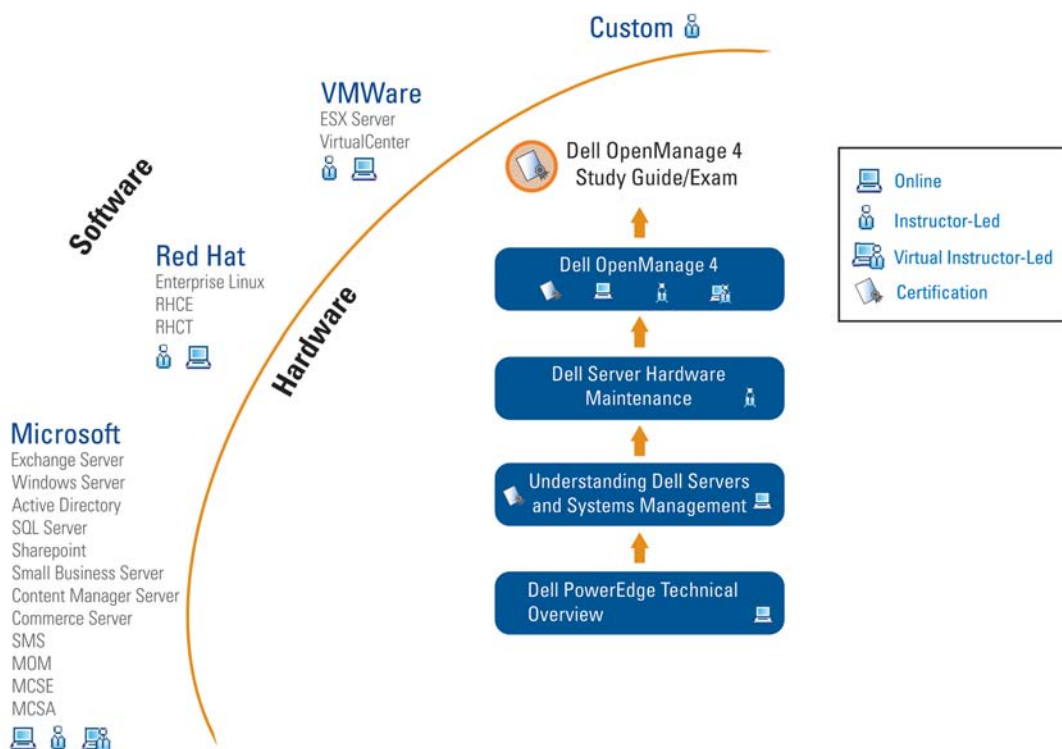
Custom

VMWare
ESX Server
VirtualCenter

Software

Red Hat
Enterprise Linux
RHCE
RHCT

Hardware

Microsoft
Exchange Server
Windows Server
Active Directory
SQL Server
Sharepoint
Small Business Server
Content Manager Server
Commerce Server
SMS
MOM
MCSE
MCSA

Dell OpenManage 4 Study Guide/Exam

Dell OpenManage 4

Dell Server Hardware Maintenance

Understanding Dell Servers and Systems Management

Dell PowerEdge Technical Overview

Online
Instructor-Led
Virtual Instructor-Led
Certification